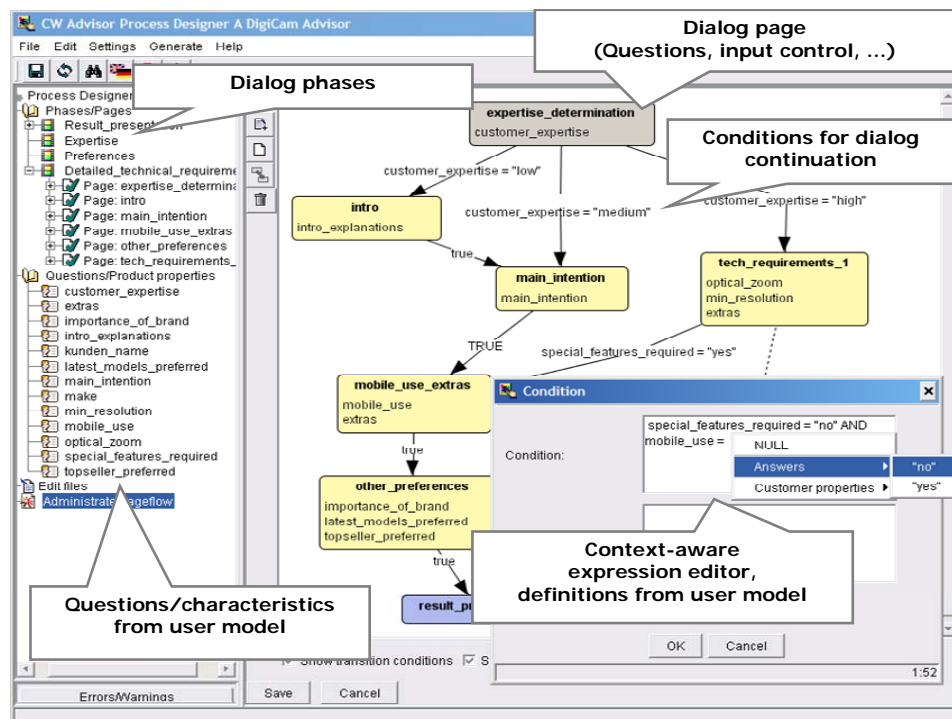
CW Advisor Process Designer A DigiCam Advisor

File Edit Settings Generate Help

Dialog phases

Dialog page
(Questions, input control, ...)

Conditions for dialog continuation

Process Designer
Phases/Pages
Result_presentation
Expertise
Preferences
Detailed_technical_requireme
Page: expertise_determina
Page: intro
Page: main_intention
Page: mobile_use_extras
Page: other_preferences
Page: tech_requirements_
Questions/Product properties
customer_expertise
extras
importance_of_brand
intro_explanations
kunden_name
latest_models_preferred
main_intention
make
min_resolution
mobile_use
optical_zoom
special_features_required
topseller_preferred
Edit files
Administrate pageflow

expertise_determination
customer_expertise

customer_expertise = "low"
customer_expertise = "medium"
customer_expertise = "high"

intro
intro_explanations

true

main_intention
main_intention

tech_requirements_1
optical_zoom
min_resolution
extras

TRUE

special_features_required = "yes"

mobile_use_extras
mobile_use
extras

true

other_preferences
importance_of_brand
latest_models_preferred
topseller_preferred

true

result_pr

Condition

Condition:
special_features_required = "no" AND
mobile_use =
NULL
Answers
Customer properties
"no"
"yes"

Context-aware expression editor, definitions from user model

Questions/characteristics from user model

OK Cancel

1:52

Show transition conditions S

Errors/Warnings

Save Cancel